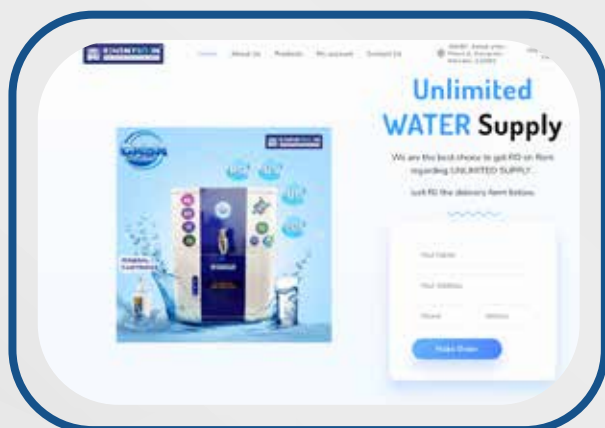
Home About Us Products My account Contact Us

Unlimited WATER Supply

We are the best choice to get RO on Rent regarding UNLIMITED SUPPLY.

Just fill the delivery form below.

Your Name

Your Address

Phone

Make Order